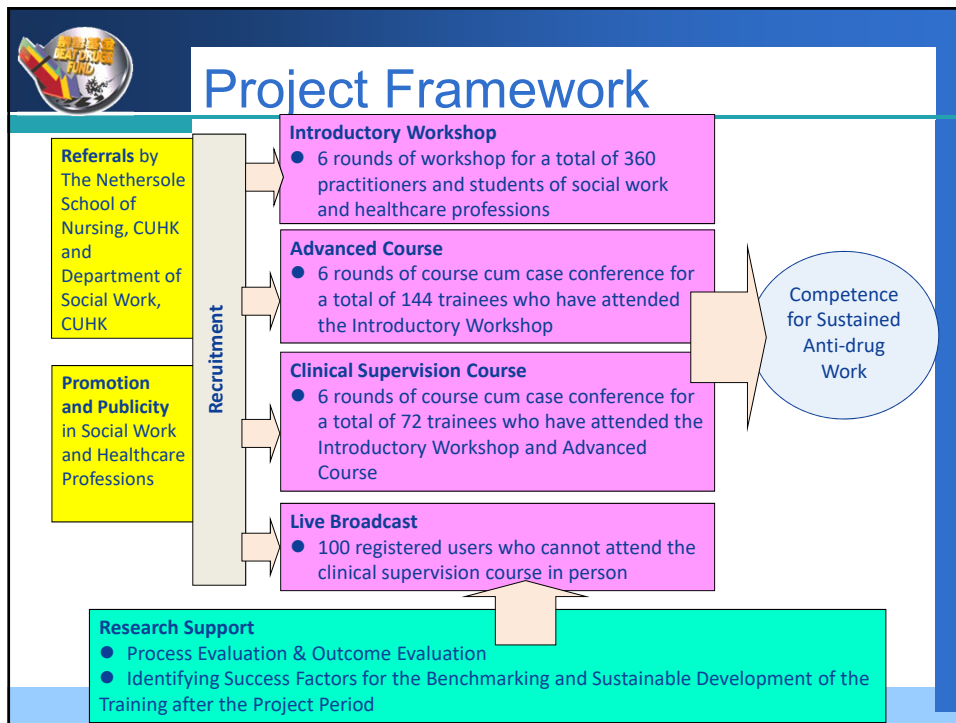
禁毒基金 BEAT DRUGS FUND

Project Framework

Referrals by The Nethersole School of Nursing, CUHK and Department of Social Work, CUHK

Promotion and Publicity in Social Work and Healthcare Professions

Recruitment

Introductory Workshop
● 6 rounds of workshop for a total of 360 practitioners and students of social work and healthcare professions

Advanced Course
● 6 rounds of course cum case conference for a total of 144 trainees who have attended the Introductory Workshop

Clinical Supervision Course
● 6 rounds of course cum case conference for a total of 72 trainees who have attended the Introductory Workshop and Advanced Course

Live Broadcast
● 100 registered users who cannot attend the clinical supervision course in person

Competence for Sustained Anti-drug Work

Research Support
● Process Evaluation & Outcome Evaluation
● Identifying Success Factors for the Benchmarking and Sustainable Development of the Training after the Project Period